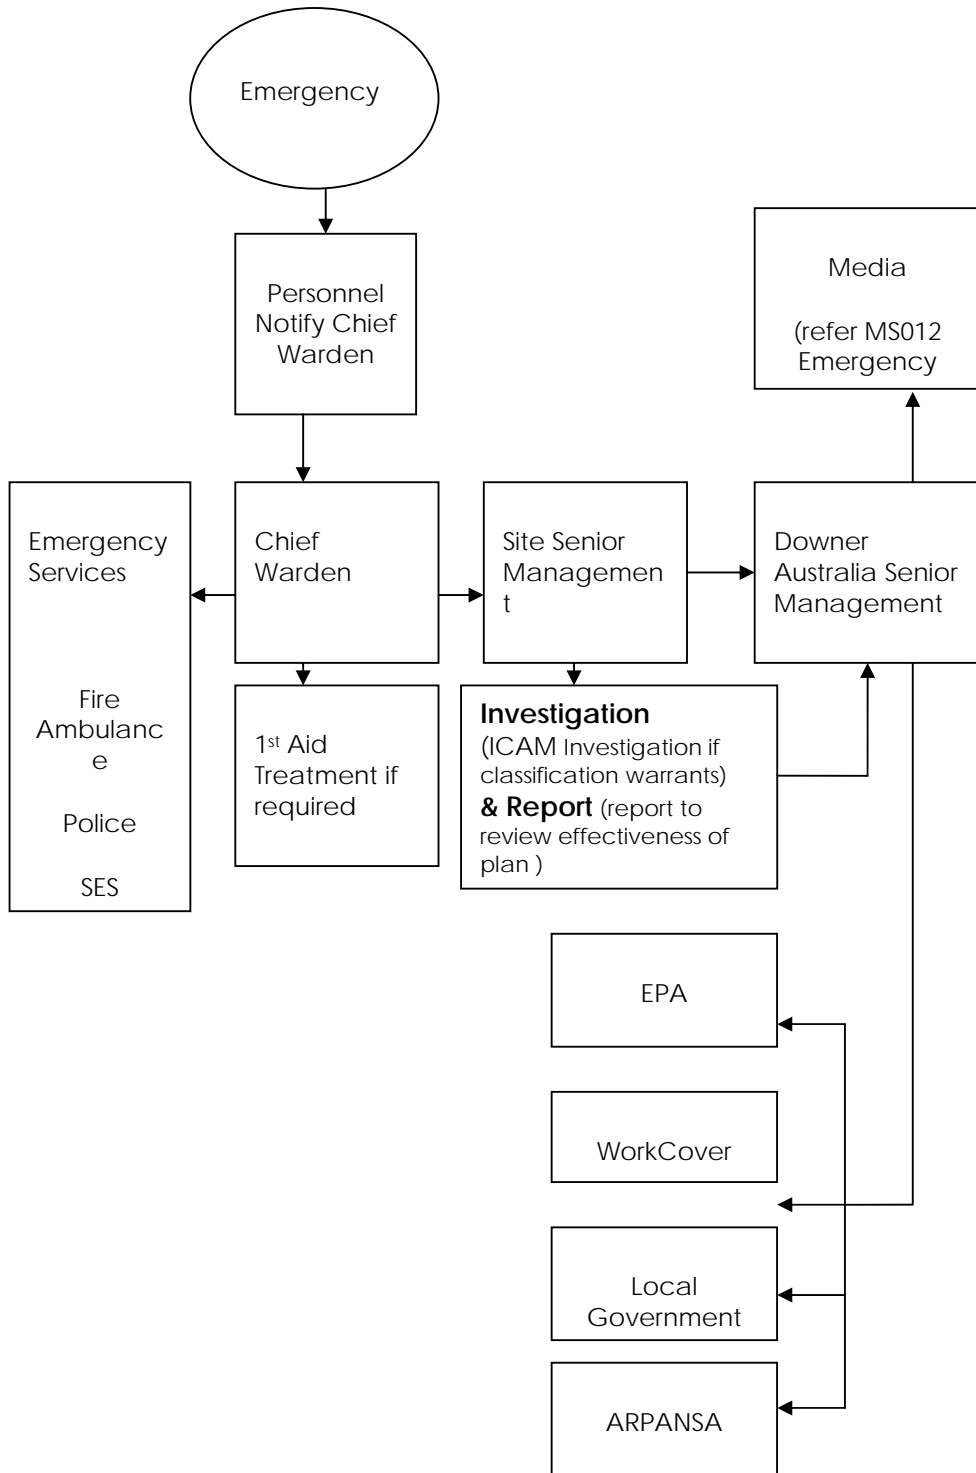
Emergency

Personnel Notify Chief Warden

Media

(refer MS012 Emergency

Emergency Services

Fire Ambulance

Police

SES

Chief Warden

Site Senior Management

Downer Australia Senior Management

1st Aid Treatment if required

**Investigation** (ICAM Investigation if classification warrants) **& Report** (report to review effectiveness of plan )

EPA

WorkCover

Local Government

ARPANSA